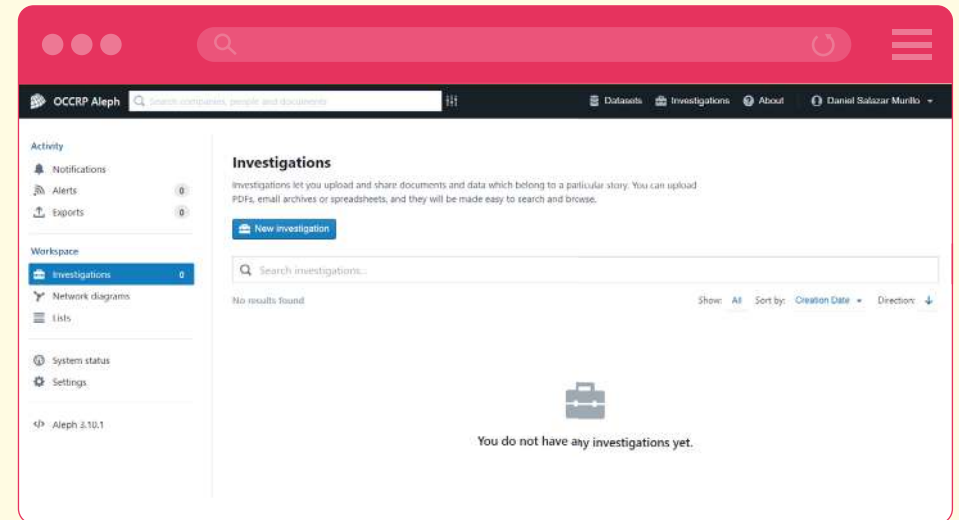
OCCRP Aleph

Search companies, people and documents

Datasets Investigations About Daniel Salazar Murillo

Activity

Notifications

Alerts 0

Exports 0

Workspace

Investigations 0

Network diagrams

Lists

System status

Settings

Aleph 3.10.1

Investigations

Investigations let you upload and share documents and data which belong to a particular story. You can upload PDFs, email archives or spreadsheets, and they will be made easy to search and browse.

New investigation

Search investigations...

No results found

Show: All Sort by: Creation Date Direction:

You do not have any investigations yet.